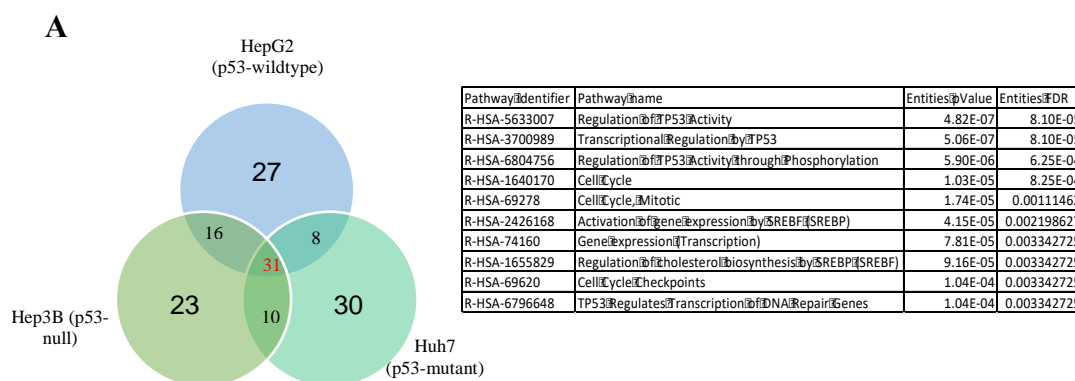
A

HepG2
(p53-wildtype)

27

16

8

31

23

10

30

Hep3B (p53-null)

Huh7
(p53-mutant)

| Pathway identifier | Pathway name | Entities pValue | Entities FDR |
|---|---|---|---|
| R-HSA-5633007 | Regulation of TP53 Activity | 4.82E-07 | 8.10E-0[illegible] |
| R-HSA-3700989 | Transcriptional Regulation by TP53 | 5.06E-07 | 8.10E-0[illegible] |
| R-HSA-6804756 | Regulation of TP53 Activity through Phosphorylation | 5.90E-06 | 6.25E-0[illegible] |
| R-HSA-1640170 | Cell Cycle | 1.03E-05 | 8.25E-0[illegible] |
| R-HSA-69278 | Cell Cycle, Mitotic | 1.74E-05 | 0.0011146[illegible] |
| R-HSA-2426168 | Activation of gene expression by SREBF (SREBP) | 4.15E-05 | 0.0021986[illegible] |
| R-HSA-74160 | Gene expression (Transcription) | 7.81E-05 | 0.0033427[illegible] |
| R-HSA-1655829 | Regulation of cholesterol biosynthesis by SREBP (SREBF) | 9.16E-05 | 0.0033427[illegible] |
| R-HSA-69620 | Cell Cycle Checkpoints | 1.04E-04 | 0.0033427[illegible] |
| R-HSA-6796648 | TP53 Regulates Transcription of DNA Repair Genes | 1.04E-04 | 0.0033427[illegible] |